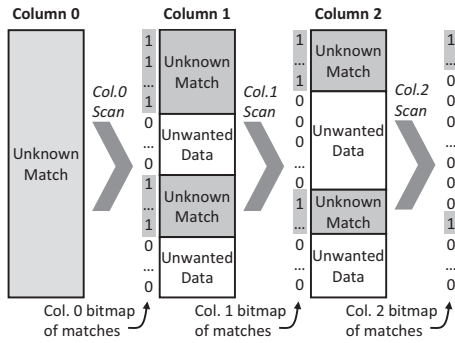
Column 0

Unknown Match

Col.0 Scan

1
1
...
1
0
...
0
1
...
1
0
...
0

Col. 0 bitmap of matches

Column 1

Unknown Match

Unwanted Data

Unknown Match

Unwanted Data

Col.1 Scan

1
...
1
0
0
0
0
0
1
...
0
0
0

Col. 1 bitmap of matches

Column 2

Unknown Match

Unwanted Data

Unknown Match

Unwanted Data

Col.2 Scan

1
...
0
0
0
...
0
0
0
1
...
0

Col. 2 bitmap of matches